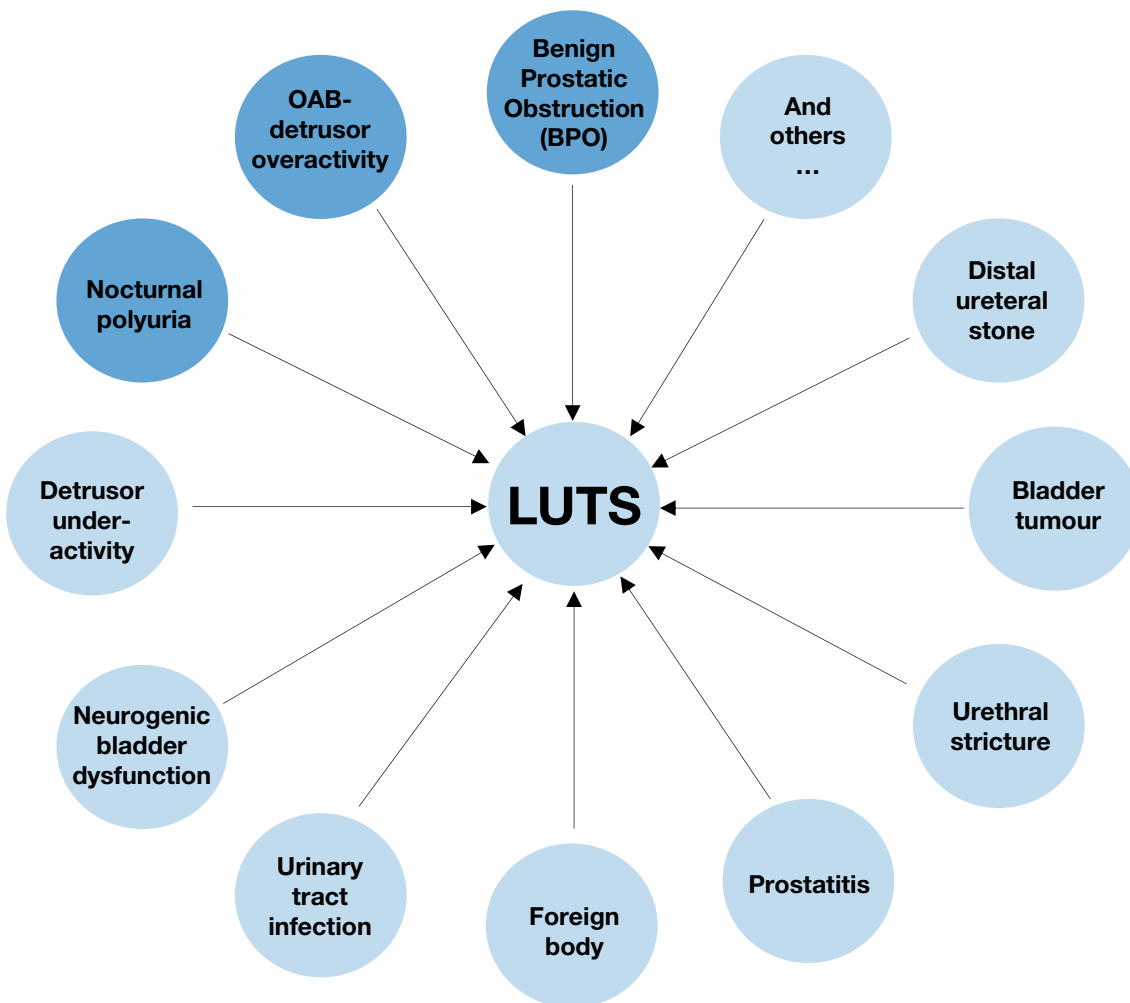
Benign Prostatic Obstruction (BPO)

And others ...

Distal ureteral stone

Bladder tumour

Urethral stricture

Prostatitis

Foreign body

Urinary tract infection

Neurogenic bladder dysfunction

Detrusor under-activity

Nocturnal polyuria

OAB-detrusor overactivity

LUTS